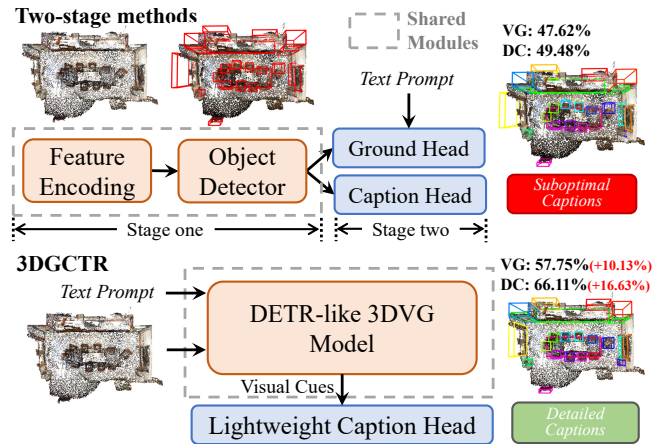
Two-stage methods

Shared Modules

VG: 47.62%
DC: 49.48%

Text Prompt

Feature Encoding

Object Detector

Ground Head

Caption Head

Suboptimal Captions

Stage one

Stage two

3DGCTR

VG: 57.75%(+10.13%)
DC: 66.11%(+16.63%)

Text Prompt

DETR-like 3DVG Model

Visual Cues

Lightweight Caption Head

Detailed Captions